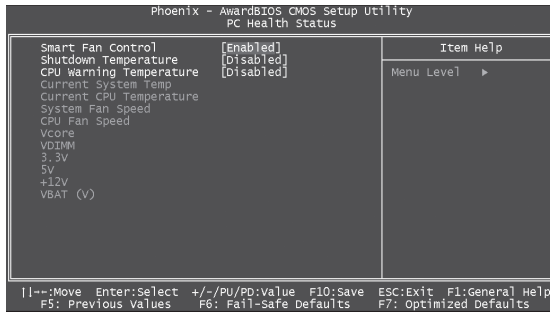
Phoenix - AwardBIOS CMOS Setup Utility
PC Health Status

| | | Item Help |
|---|---|---|
| Smart Fan Control | [Enabled] | Menu Level ► |
| Shutdown Temperature | [Disabled] | |
| CPU Warning Temperature | [Disabled] | |
| Current System Temp | | |
| Current CPU Temperature | | |
| System Fan Speed | | |
| CPU Fan Speed | | |
| Vcore | | |
| VDIMM | | |
| 3.3V | | |
| 5V | | |
| +12V | | |
| VBAT (V) | | |

↑↓→←:Move Enter:Select +/-/PU/PD:Value F10:Save ESC:Exit F1:General Help
F5: Previous Values F6: Fail-Safe Defaults F7: Optimized Defaults